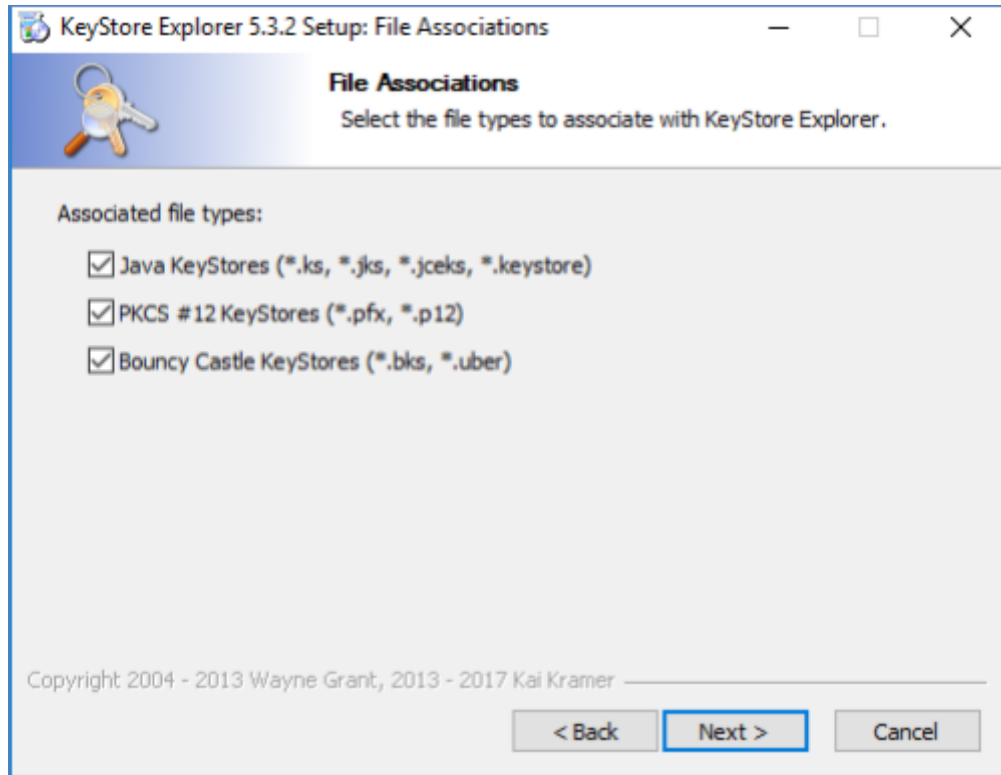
KeyStore Explorer 5.3.2 Setup: File Associations

File Associations

Select the file types to associate with KeyStore Explorer.

Associated file types:

Java KeyStores (*.ks, *.jks, *.jceks, *.keystore)

PKCS #12 KeyStores (*.pfx, *.p12)

Bouncy Castle KeyStores (*.bks, *.uber)

Copyright 2004 - 2013 Wayne Grant, 2013 - 2017 Kai Kramer

< Back

Next >

Cancel